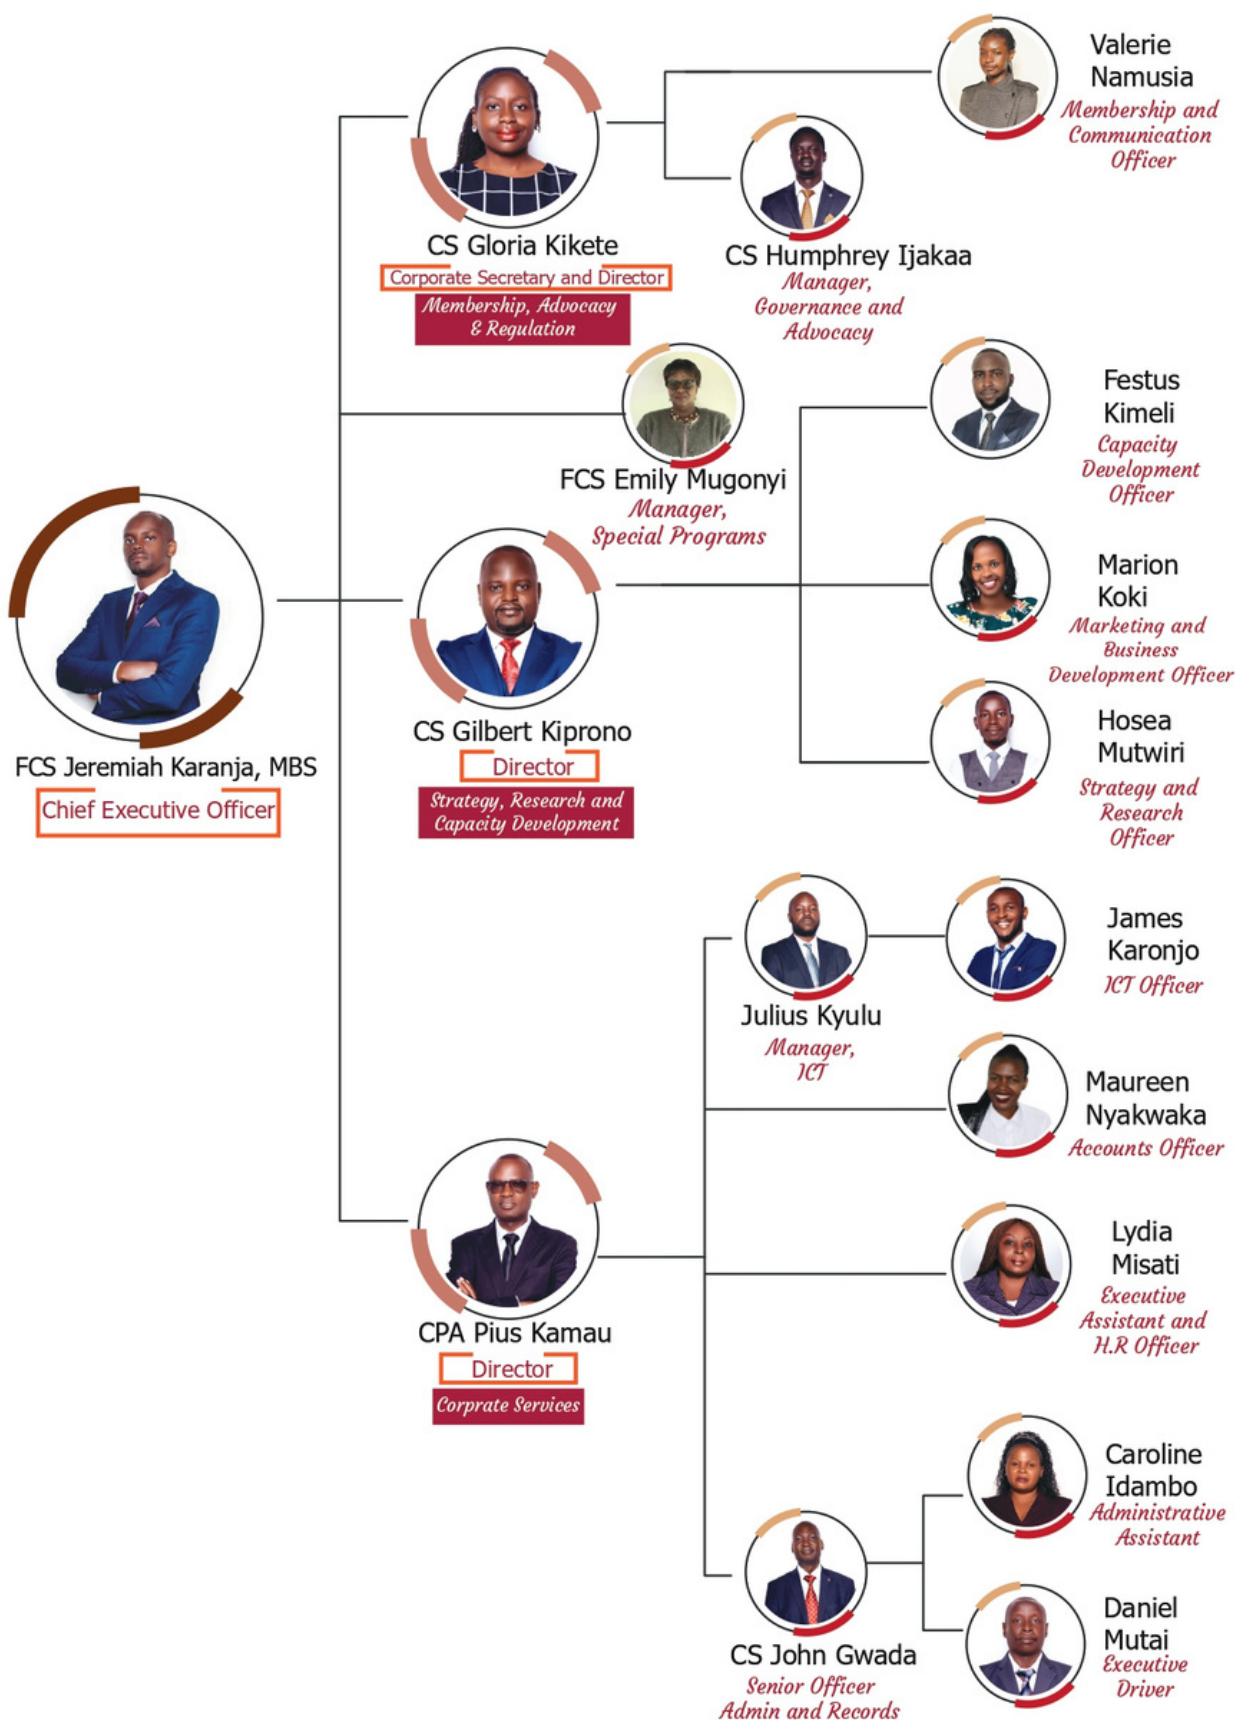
Valerie Namusia
Membership and Communication Officer

CS Gloria Kikete
Corporate Secretary and Director
Membership, Advocacy & Regulation

CS Humphrey Ijakaa
Manager, Governance and Advocacy

Festus Kimeli
Capacity Development Officer

FCS Emily Mugonyi
Manager, Special Programs

Marion Koki
Marketing and Business Development Officer

FCS Jeremiah Karanja, MBS
Chief Executive Officer

CS Gilbert Kiprono
Director
Strategy, Research and Capacity Development

Hosea Mutwiri
Strategy and Research Officer

James Karonjo
ICT Officer

Julius Kyulu
Manager, ICT

Maureen Nyakwaka
Accounts Officer

Lydia Misati
Executive Assistant and H.R Officer

CPA Pius Kamau
Director
Corprate Services

Caroline Idambo
Administrative Assistant

Daniel Mutai
Executive Driver

CS John Gwada
Senior Officer Admin and Records